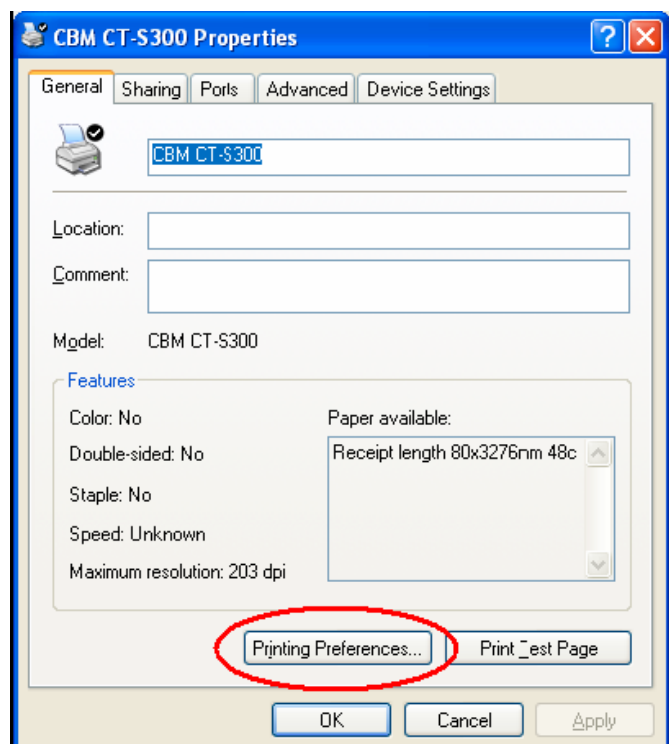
CBM CT-S300 Properties

General | Sharing | Ports | Advanced | Device Settings

CBM CT-S300

Location:

Comment:

Model: CBM CT-S300

Features

Color: No

Double-sided: No

Staple: No

Speed: Unknown

Maximum resolution: 203 dpi

Paper available:

Receipt length 80x3276nm 48c

Printing Preferences...

Print Test Page

OK

Cancel

Apply